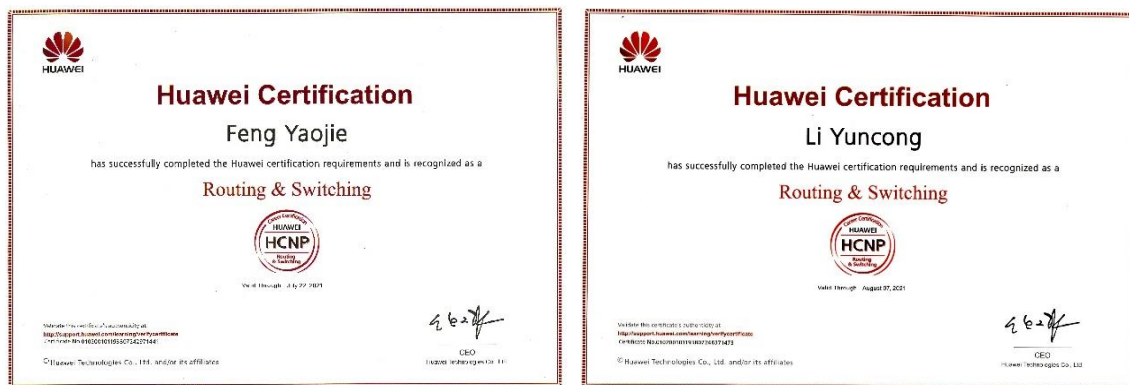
HUAWEI

Huawei Certification

Feng Yaojie

has successfully completed the Huawei certification requirements and is recognized as a

Routing & Switching

Career Certification
HUAWEI
HCNP
Routing & Switching

Valid through: July 22 2021

Validate this certificate's authenticity at:
http://support.huawei.com/learning/verifyCertificate
Certificate No:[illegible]

CEO
Huawei Technologies Co., Ltd.

© Huawei Technologies Co., Ltd. and/or its affiliates

HUAWEI

Huawei Certification

Li Yuncong

has successfully completed the Huawei certification requirements and is recognized as a

Routing & Switching

Career Certification
HUAWEI
HCNP
Routing & Switching

Valid through: August 07, 2021

Validate this certificate's authenticity at:
http://support.huawei.com/learning/verifyCertificate
Certificate No:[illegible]

CEO
Huawei Technologies Co., Ltd.

© Huawei Technologies Co., Ltd. and/or its affiliates